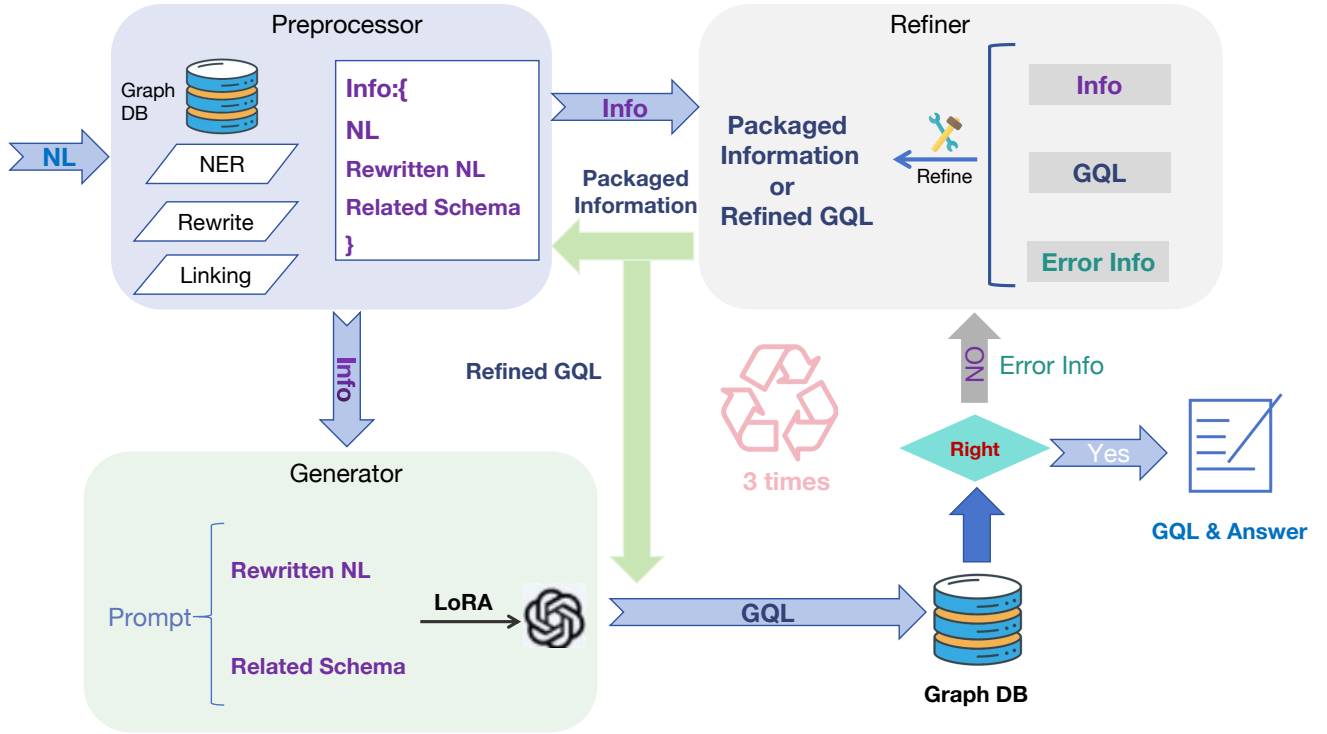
Preprocessor

Graph DB

NL

NER

Rewrite

Linking

Info:{
NL
Rewritten NL
Related Schema
}

Info

Refiner

Packaged Information or Refined GQL

Refine

Info

GQL

Error Info

Packaged Information

Info

Refined GQL

3 times

NO

Error Info

Right

Yes

GQL & Answer

Generator

Prompt

Rewritten NL

Related Schema

LoRA

GQL

Graph DB